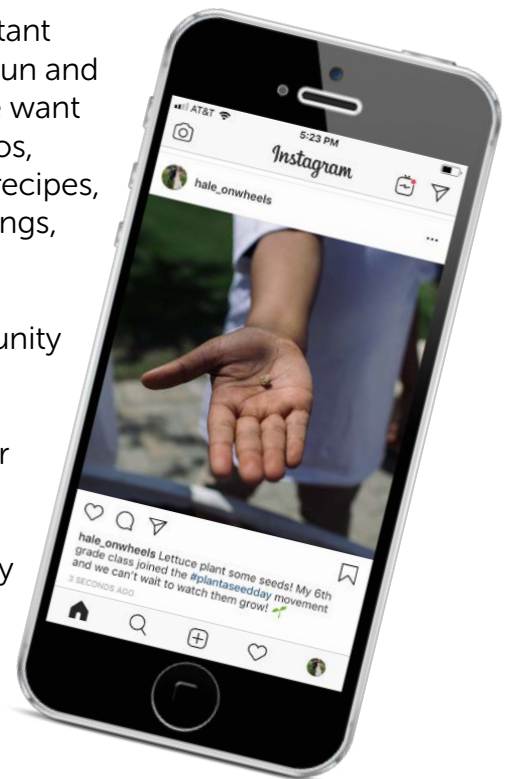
tant
un and
want
os,
recipes,
ngs,

unity

r

y

AT&T
5:23 PM
Instagram
hale_onwheels
...
hale_onwheels Lettuce plant some seeds! My 6th grade class joined the #plantaseedday movement and we can't wait to watch them grow!
3 SECONDS AGO